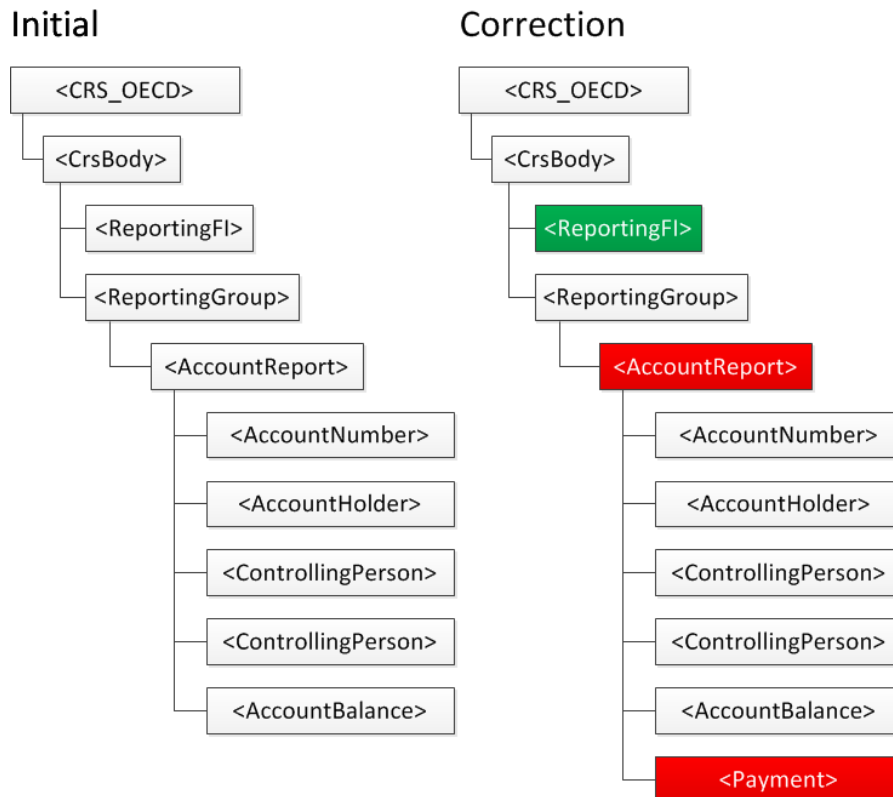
Initial

<CRS_OECD>

<CrsBody>

<ReportingFI>

<ReportingGroup>

<AccountReport>

<AccountNumber>

<AccountHolder>

<ControllingPerson>

<ControllingPerson>

<AccountBalance>

Correction

<CRS_OECD>

<CrsBody>

<ReportingFI>

<ReportingGroup>

<AccountReport>

<AccountNumber>

<AccountHolder>

<ControllingPerson>

<ControllingPerson>

<AccountBalance>

<Payment>